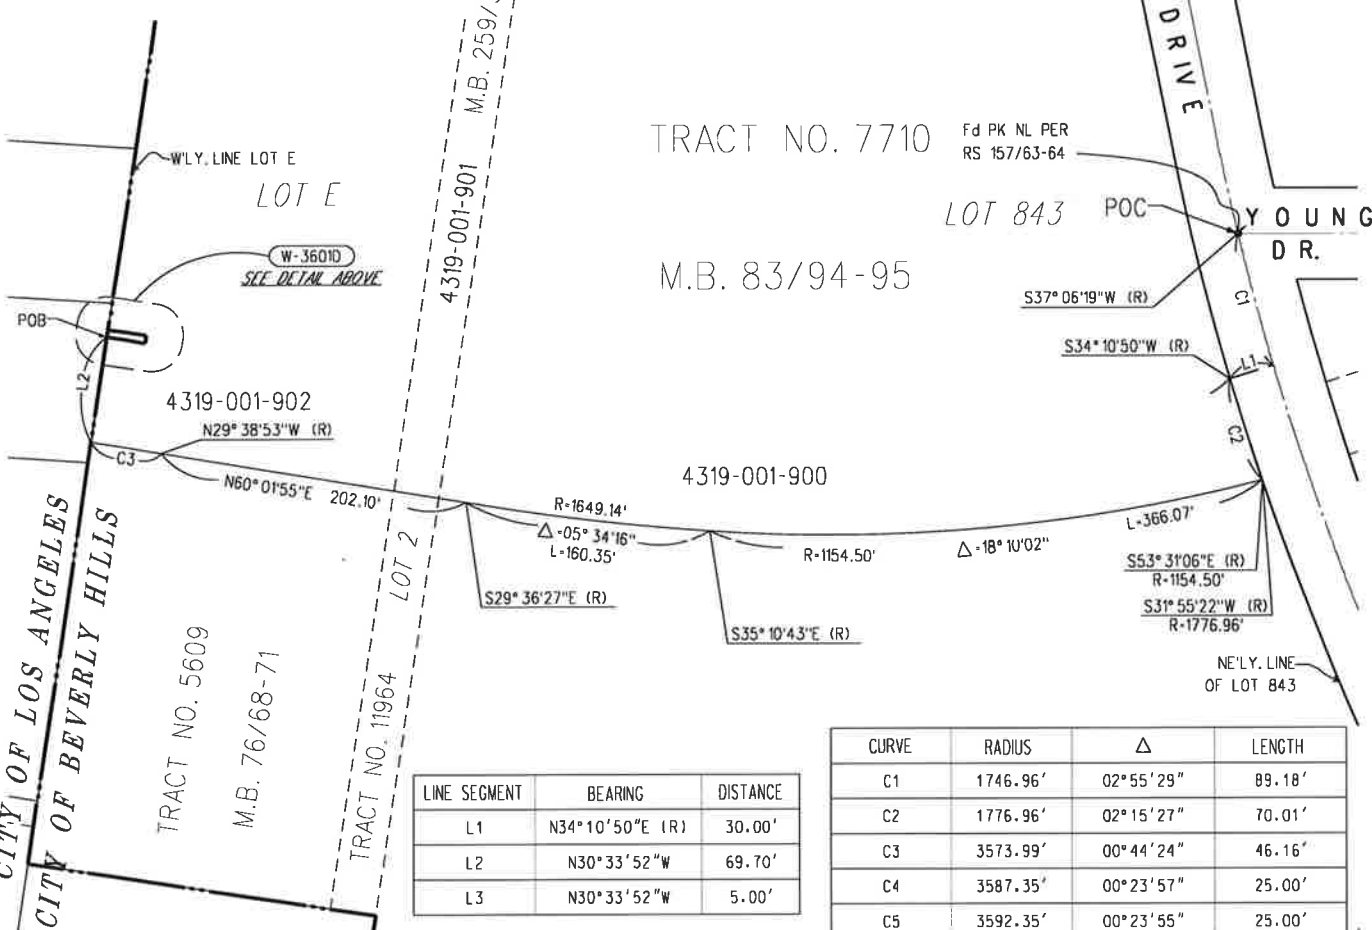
M.B. 259/

DRIVE

TRACT NO. 7710

Fd PK NL PER
RS 157/63-64

W'LY. LINE LOT E

LOT E

4319-001-901

LOT 843

POC

YOUNG
DR.

W-36010
SEE DETAIL ABOVE

M.B. 83/94-95

S37° 06'19"W (R)

POB

C1

S34° 10'50"W (R)

L1

L2

4319-001-902

N29° 38'53"W (R)

C2

C3

N60° 01'55"E 202.10'

4319-001-900

R=1649.14'
Δ=05° 34'16"
L=160.35'

R=1154.50'

Δ=18° 10'02"

L=366.07'

S53° 31'06"E (R)
R=1154.50'

S31° 55'22"W (R)
R=1776.96'

LOT 2

S29° 36'27"E (R)

S35° 10'43"E (R)

NE'LY. LINE
OF LOT 843

CITY OF LOS ANGELES
CITY OF BEVERLY HILLS

TRACT NO. 5609

M.B. 76/68-71

TRACT NO. 11964

| LINE SEGMENT | BEARING | DISTANCE |
|---|---|---|
| L1 | N34°10'50"E (R) | 30.00' |
| L2 | N30°33'52"W | 69.70' |
| L3 | N30°33'52"W | 5.00' |

| CURVE | RADIUS | Δ | LENGTH |
|---|---|---|---|
| C1 | 1746.96' | 02°55'29" | 89.18' |
| C2 | 1776.96' | 02°15'27" | 70.01' |
| C3 | 3573.99' | 00°44'24" | 46.16' |
| C4 | 3587.35' | 00°23'57" | 25.00' |
| C5 | 3592.35' | 00°23'55" | 25.00' |